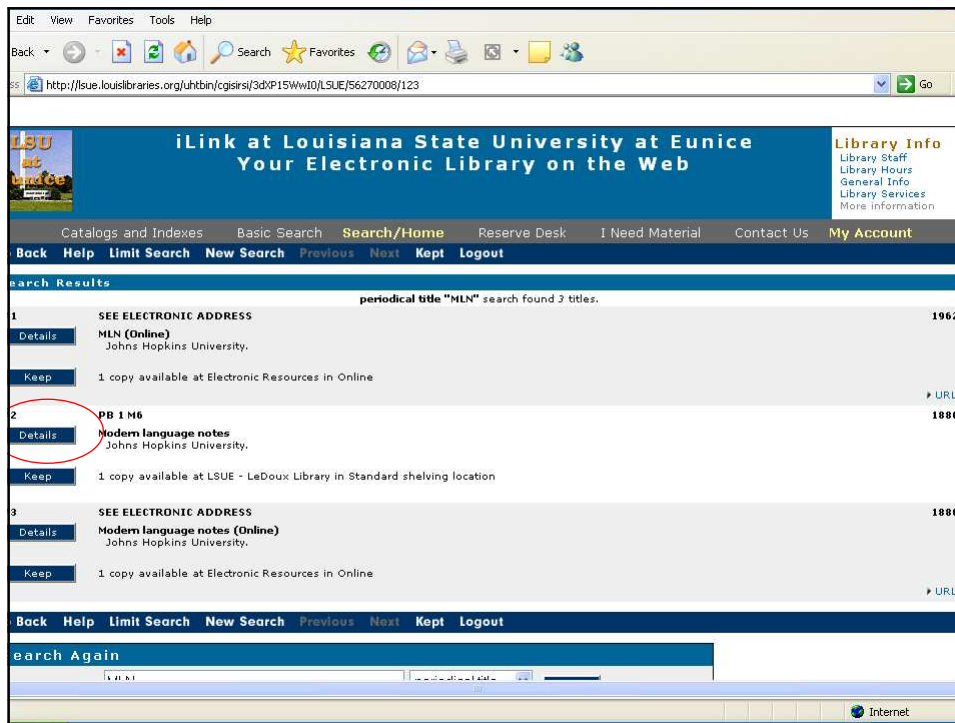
Edit View Favorites Tools Help

Back Search Favorites

ss http://lsue.louislibraries.org/uhtbin/cgisirsi/3dXP15WwI0/LSUE/56270008/123 Go

LSU at Eunice

iLink at Louisiana State University at Eunice
Your Electronic Library on the Web

Library Info
Library Staff
Library Hours
General Info
Library Services
More information

Catalogs and Indexes Basic Search Search/Home Reserve Desk I Need Material Contact Us My Account

Back Help Limit Search New Search Previous Next Kept Logout

earch Results

periodical title "MLN" search found 3 titles.

1 SEE ELECTRONIC ADDRESS 196

Details MLN (Online)
Johns Hopkins University.

Keep 1 copy available at Electronic Resources in Online

URL

2 PB 1 M6 188

Details Modern language notes
Johns Hopkins University.

Keep 1 copy available at LSUE - LeDoux Library in Standard shelving location

3 SEE ELECTRONIC ADDRESS 188

Details Modern language notes (Online)
Johns Hopkins University.

Keep 1 copy available at Electronic Resources in Online

URL

Back Help Limit Search New Search Previous Next Kept Logout

earch Again

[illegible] periodical title

Internet